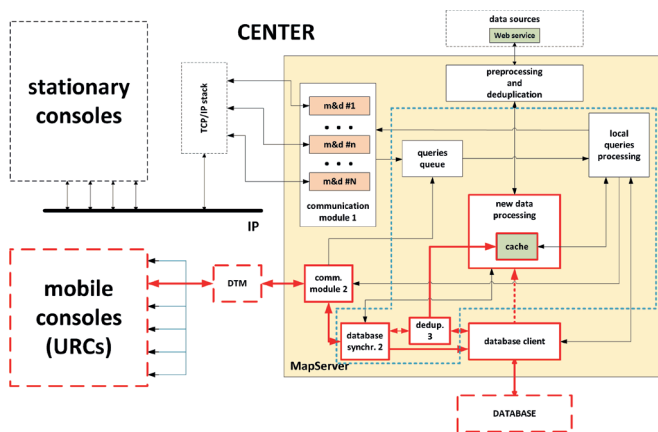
CENTER

data sources

Web service

stationary consoles

TCP/IP stack

m&d #1

• • •

m&d #n

• • •

m&d #N

communication module 1

preprocessing and deduplication

queries queue

local queries processing

IP

new data processing

cache

mobile consoles (URCs)

DTM

comm. module 2

database synchr. 2

dedup. 3

database client

MapServer

DATABASE